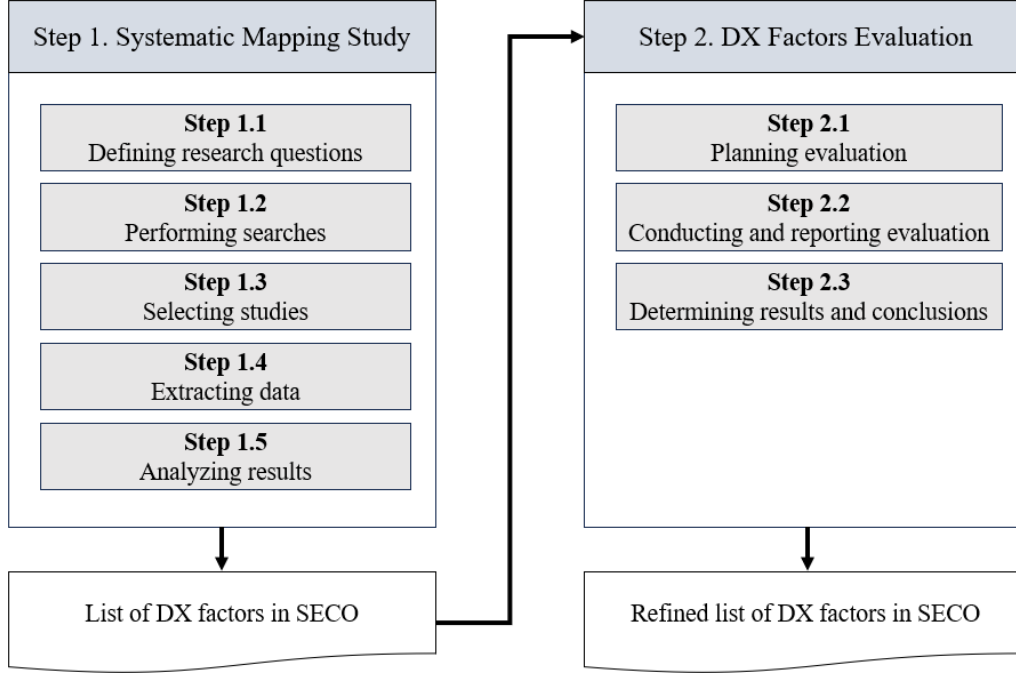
Step 1. Systematic Mapping Study

**Step 1.1**
Defining research questions

**Step 1.2**
Performing searches

**Step 1.3**
Selecting studies

**Step 1.4**
Extracting data

**Step 1.5**
Analyzing results

List of DX factors in SECO

Step 2. DX Factors Evaluation

**Step 2.1**
Planning evaluation

**Step 2.2**
Conducting and reporting evaluation

**Step 2.3**
Determining results and conclusions

Refined list of DX factors in SECO